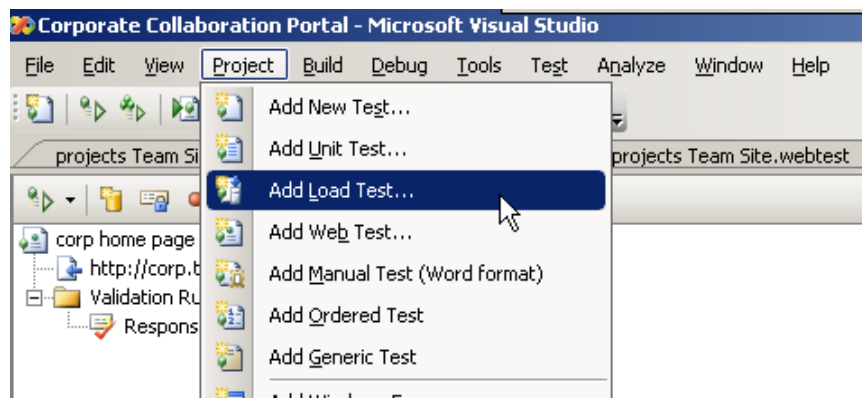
Corporate Collaboration Portal - Microsoft Visual Studio

File Edit View Project Build Debug Tools Test Analyze Window Help

projects Team Si

projects Team Site.webtest

corp home page

http://corp.t

Validation Ru

Respons

Add New Test...

Add Unit Test...

Add Load Test...

Add Web Test...

Add Manual Test (Word format)

Add Ordered Test

Add Generic Test

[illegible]